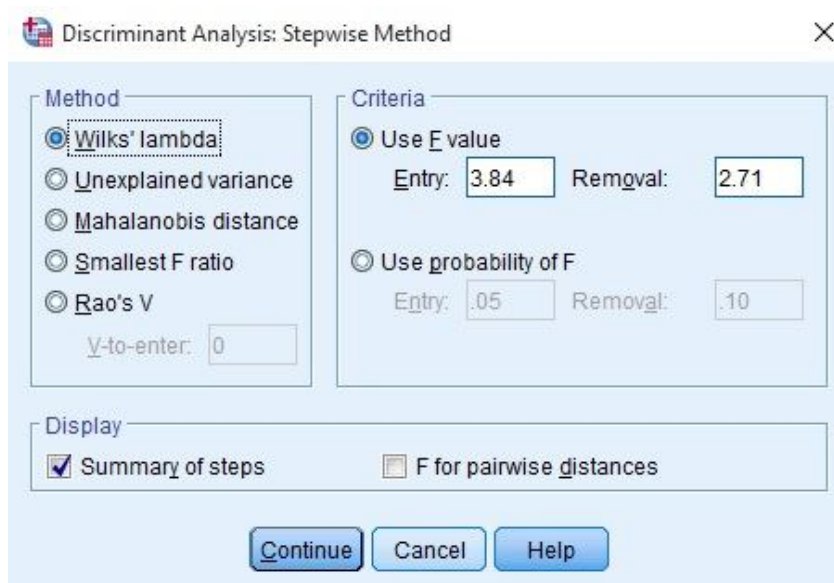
Discriminant Analysis: Stepwise Method

×

Method

Wilks' lambda

Unexplained variance

Mahalanobis distance

Smallest F ratio

Rao's V

V-to-enter: 0

Criteria

Use F value

Entry: 3.84 Removal: 2.71

Use probability of F

Entry: .05 Removal: .10

Display

Summary of steps

F for pairwise distances

Continue Cancel Help